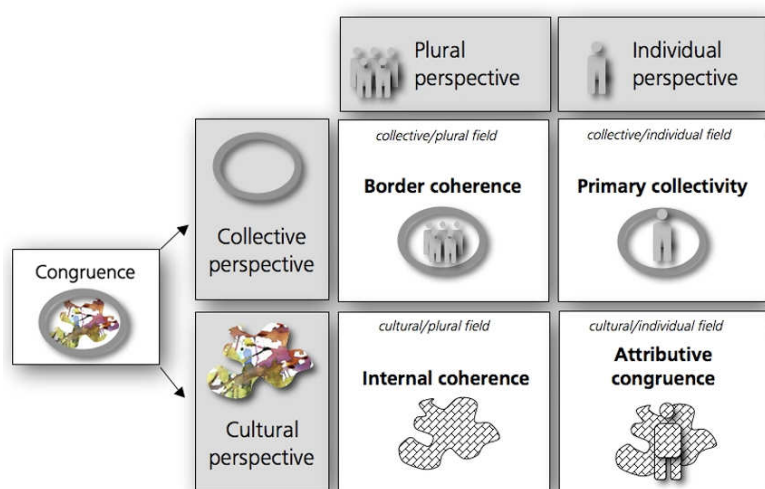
Plural perspective

Individual perspective

Congruence

Collective perspective

collective/plural field

Border coherence

collective/individual field

Primary collectivity

Cultural perspective

cultural/plural field

Internal coherence

cultural/individual field

Attributive congruence